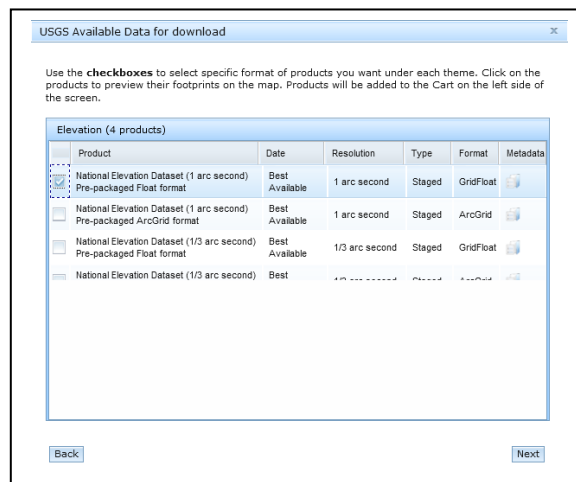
USGS Available Data for download

x

Use the **checkboxes** to select specific format of products you want under each theme. Click on the products to preview their footprints on the map. Products will be added to the Cart on the left side of the screen.

Elevation (4 products)

| | Product | Date | Resolution | Type | Format | Metadata |
|---|---|---|---|---|---|---|
| | National Elevation Dataset (1 arc second) Pre-packaged Float format | Best Available | 1 arc second | Staged | GridFloat | |
| | National Elevation Dataset (1 arc second) Pre-packaged ArcGrid format | Best Available | 1 arc second | Staged | ArcGrid | |
| | National Elevation Dataset (1/3 arc second) Pre-packaged Float format | Best Available | 1/3 arc second | Staged | GridFloat | |
| | National Elevation Dataset (1/3 arc second) | Best | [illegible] | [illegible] | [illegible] | |

Back

Next